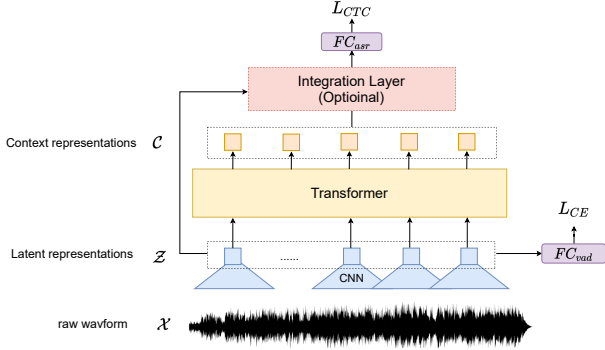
$L_{CTC}$

$FC_{asr}$

Integration Layer (Optioinal)

Context representations $\mathcal{C}$

Transformer

$L_{CE}$

Latent representations $\mathcal{Z}$

......

CNN

$FC_{vad}$

raw wavform $\mathcal{X}$